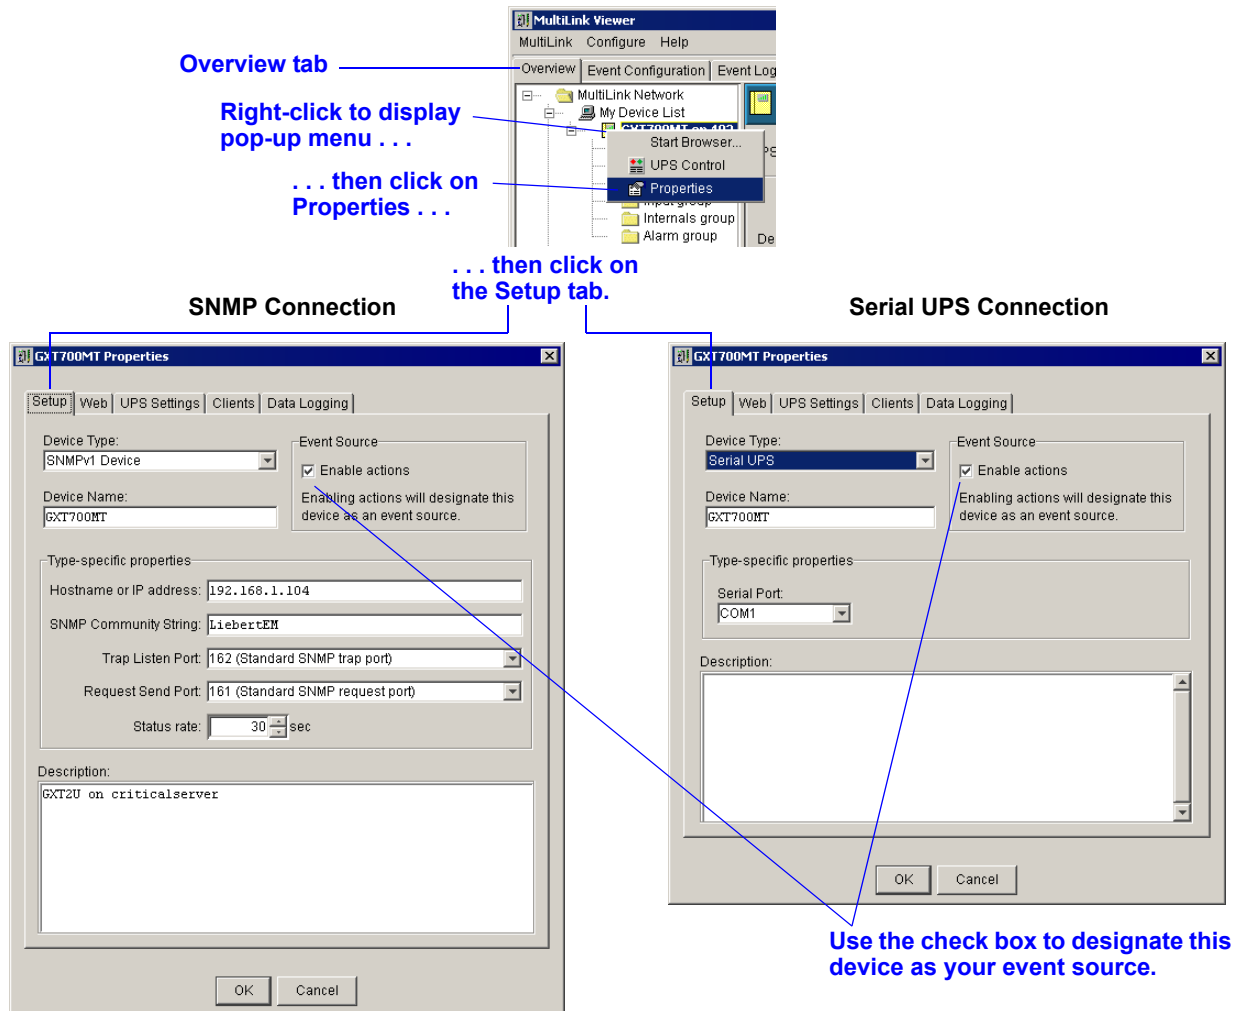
MultiLink Viewer

MultiLink Configure Help

Overview | Event Configuration | Event Log

MultiLink Network

My Device List

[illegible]

Start Browser...

UPS Control

Properties

Internals group

Alarm group

De

Overview tab

Right-click to display pop-up menu . . .

. . . then click on Properties . . .

. . . then click on the Setup tab.

SNMP Connection

Serial UPS Connection

GXT700MT Properties

Setup | Web | UPS Settings | Clients | Data Logging

Device Type:
SNMPv1 Device

Device Name:
GXT700MT

Event Source
Enable actions
Enabling actions will designate this device as an event source.

Type-specific properties

Hostname or IP address: 192.168.1.104

SNMP Community String: LiebertEM

Trap Listen Port: 162 (Standard SNMP trap port)

Request Send Port: 161 (Standard SNMP request port)

Status rate: 30 sec

Description:
GXT2U on criticalserver

OK Cancel

GXT700MT Properties

Setup | Web | UPS Settings | Clients | Data Logging

Device Type:
Serial UPS

Device Name:
GXT700MT

Event Source
Enable actions
Enabling actions will designate this device as an event source.

Type-specific properties

Serial Port:
COM1

Description:

OK Cancel

Use the check box to designate this device as your event source.